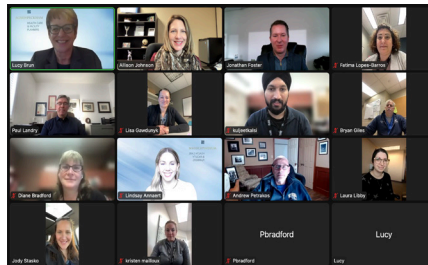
Lucy Drum
Allison Johnson
Jonathan Foster
Fatima Lopes-Barros
Paul Londry
Lisa Gawdunyk
sujeetkalsi
Bryan Giles
Diane Bradford
Lindsay Annaert
Andrew Petrakos
Laura Libby
Jody Stasko
kristen mailloux
Pbradford
Pbradford
Lucy
Lucy